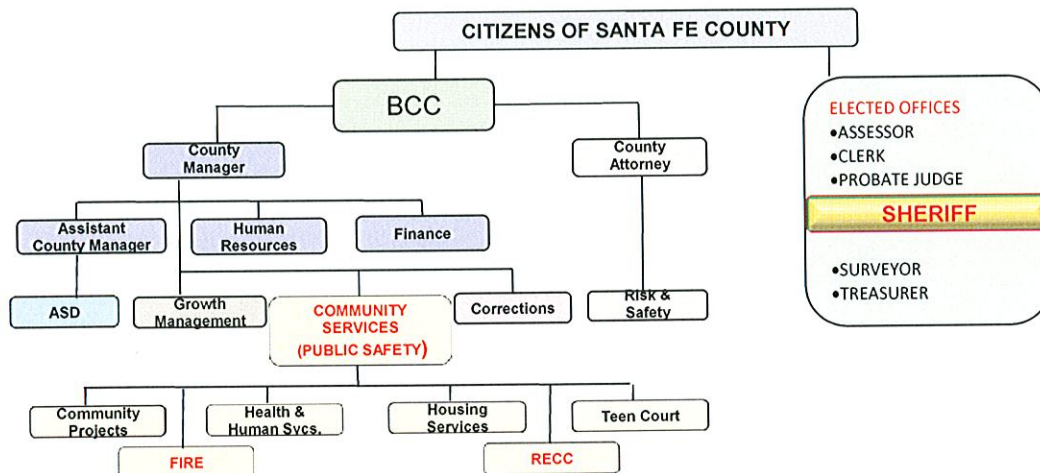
CITIZENS OF SANTA FE COUNTY

BCC

County Manager

County Attorney

ELECTED OFFICES
•ASSESSOR
•CLERK
•PROBATE JUDGE
SHERIFF
•SURVEYOR
•TREASURER

Assistant County Manager

Human Resources

Finance

ASD

Growth Management

COMMUNITY SERVICES (PUBLIC SAFETY)

Corrections

Risk & Safety

Community Projects

Health & Human Svcs.

Housing Services

Teen Court

FIRE

RECC